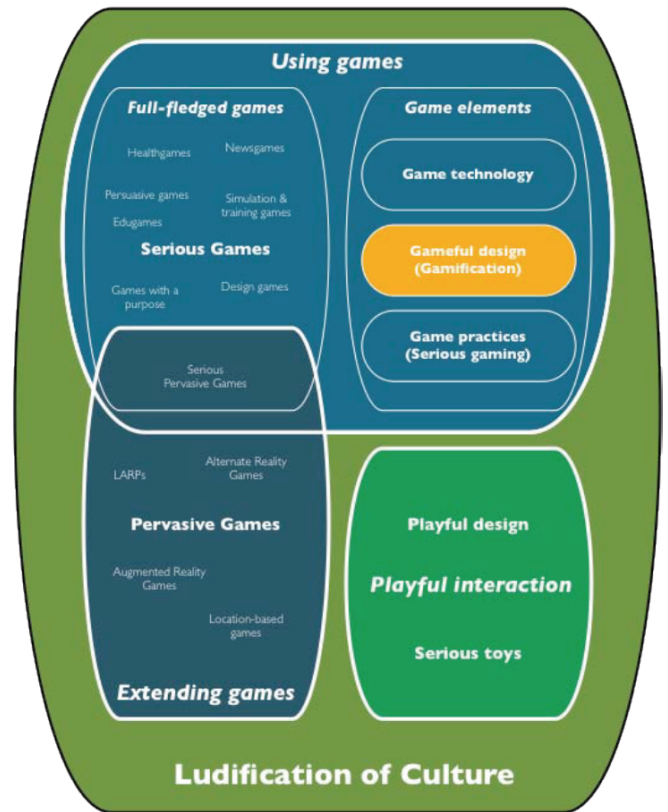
Using games

Full-fledged games

Healthgames

Newsgames

Persuasive games

Simulation & training games

Edugames

Serious Games

Games with a purpose

Design games

Game elements

Game technology

Gameful design (Gamification)

Game practices (Serious gaming)

Serious Pervasive Games

LARPs

Alternate Reality Games

Pervasive Games

Augmented Reality Games

Location-based games

Extending games

Playful design

Playful interaction

Serious toys

Ludification of Culture